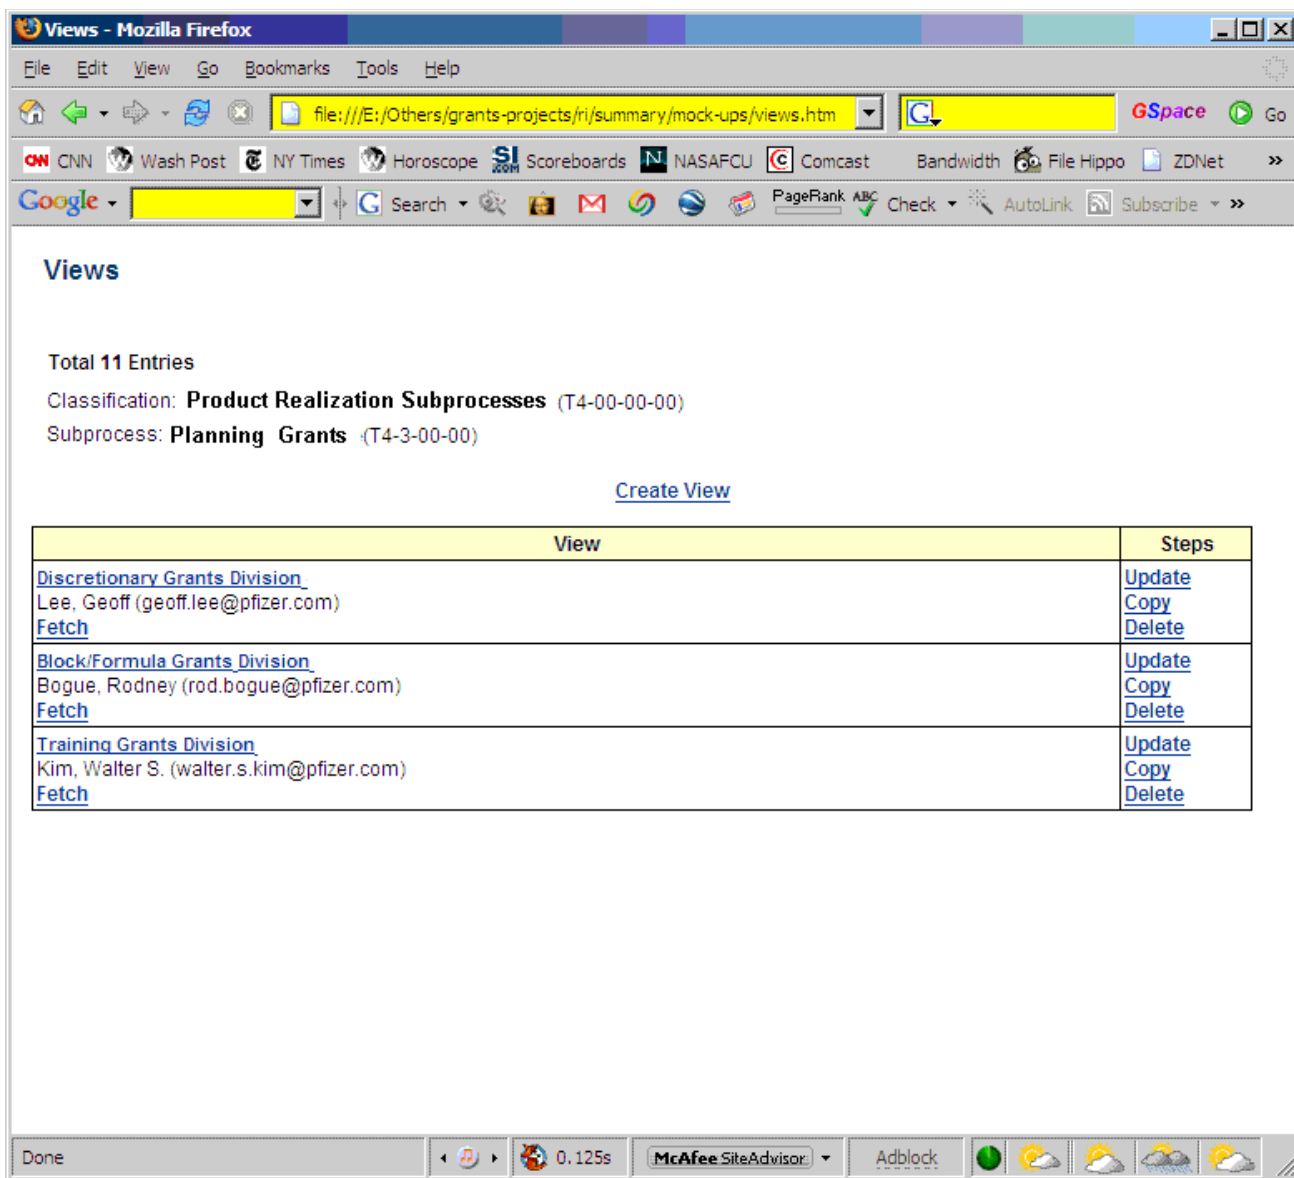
Views - Mozilla Firefox

File Edit View Go Bookmarks Tools Help

file:///E:/Others/grants-projects/ri/summary/mock-ups/views.htm

GSpace Go

CNN Wash Post NY Times Horoscope Scoreboards NASAFCU Comcast Bandwidth File Hippo ZDNet »

Google Search PageRank Check AutoLink Subscribe »

Views

Total 11 Entries

Classification: Product Realization Subprocesses (T4-00-00-00)

Subprocess: Planning Grants (T4-3-00-00)

Create View

| View | Steps |
|---|---|
| Discretionary Grants Division<br>Lee, Geoff (geoff.lee@pfizer.com)<br>Fetch | Update<br>Copy<br>Delete |
| Block/Formula Grants Division<br>Bogue, Rodney (rod.bogue@pfizer.com)<br>Fetch | Update<br>Copy<br>Delete |
| Training Grants Division<br>Kim, Walter S. (walter.s.kim@pfizer.com)<br>Fetch | Update<br>Copy<br>Delete |

Done 0.125s McAfee SiteAdvisor Adblock